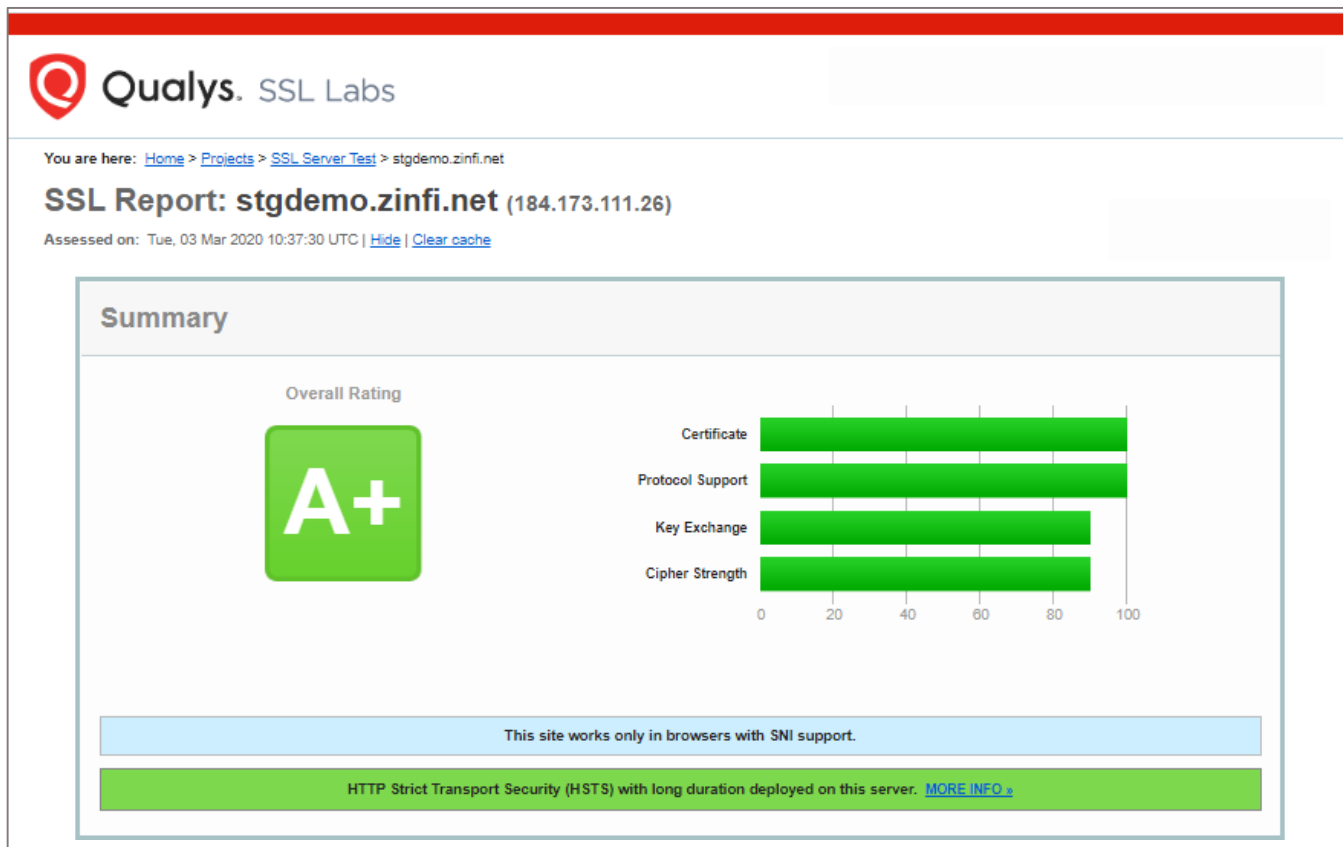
Qualys. SSL Labs

You are here: Home > Projects > SSL Server Test > stgdemo.zinfi.net

SSL Report: stgdemo.zinfi.net (184.173.111.26)

Assessed on: Tue, 03 Mar 2020 10:37:30 UTC | Hide | Clear cache

Summary

Overall Rating

A+

Certificate

Protocol Support

Key Exchange

Cipher Strength

0 20 40 60 80 100

This site works only in browsers with SNI support.

HTTP Strict Transport Security (HSTS) with long duration deployed on this server. MORE INFO »